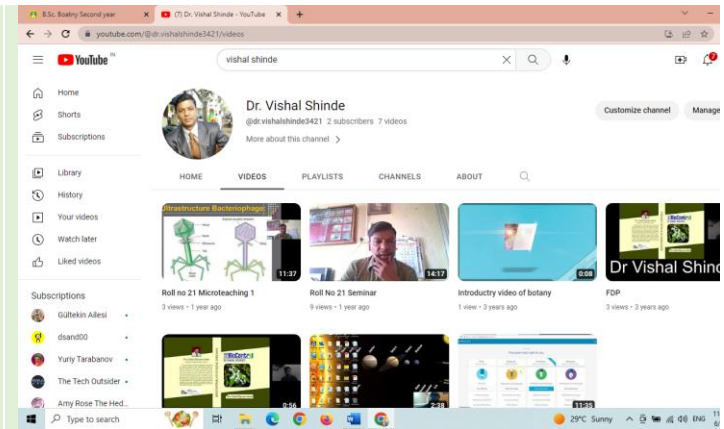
B.Sc. Boatny Second year
(7) Dr. Vishal Shinde - YouTube
youtube.com/@dr.vishalshinde3421/videos

YouTube IN
vishal shinde

Home
Shorts
Subscriptions
Library
History
Your videos
Watch later
Liked videos

Subscriptions
Gültekin Ailesi
dsand00
Yuriy Tarabanov
The Tech Outsider
Amy Rose The Hed...

Dr. Vishal Shinde
@dr.vishalshinde3421 2 subscribers 7 videos
More about this channel >
Customize channel
Manage

HOME VIDEOS PLAYLISTS CHANNELS ABOUT

Ultrastructure Bacteriophage
11:37
Roll no 21 Microteaching 1
3 views • 1 year ago

14:17
Roll No 21 Seminar
9 views • 1 year ago

0:08
Introductry video of botany
1 view • 3 years ago

Dr Vishal Shinde
FDP
3 views • 3 years ago

0:56
2:38
11:35

Type to search
29°C Sunny ENG